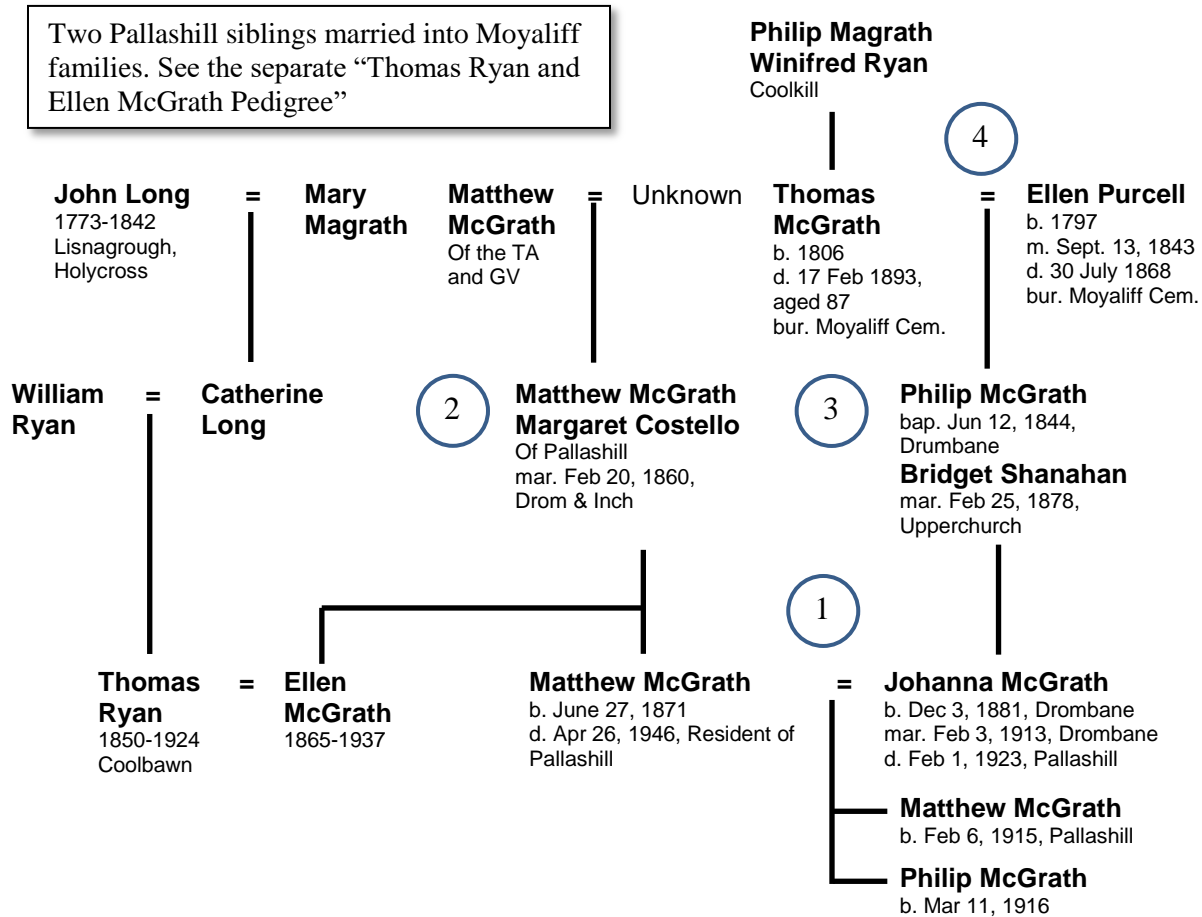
Two Pallashill siblings married into Moyaliff families. See the separate "Thomas Ryan and Ellen McGrath Pedigree"

Philip Magrath
Winifred Ryan
Coolkill

4

John Long
1773-1842
Lisnagrough, Holycross

=

Mary Magrath

Matthew McGrath
Of the TA and GV

=

Unknown

Thomas McGrath
b. 1806
d. 17 Feb 1893, aged 87
bur. Moyaliff Cem.

=

Ellen Purcell
b. 1797
m. Sept. 13, 1843
d. 30 July 1868
bur. Moyaliff Cem.

William Ryan

=

Catherine Long

2

Matthew McGrath
Margaret Costello
Of Pallashill
mar. Feb 20, 1860, Drom & Inch

3

Philip McGrath
bap. Jun 12, 1844, Drumbane
Bridget Shanahan
mar. Feb 25, 1878, Upperchurch

1

Thomas Ryan
1850-1924
Coolbawn

=

Ellen McGrath
1865-1937

Matthew McGrath
b. June 27, 1871
d. Apr 26, 1946, Resident of Pallashill

=

Johanna McGrath
b. Dec 3, 1881, Drombane
mar. Feb 3, 1913, Drombane
d. Feb 1, 1923, Pallashill

Matthew McGrath
b. Feb 6, 1915, Pallashill

Philip McGrath
b. Mar 11, 1916